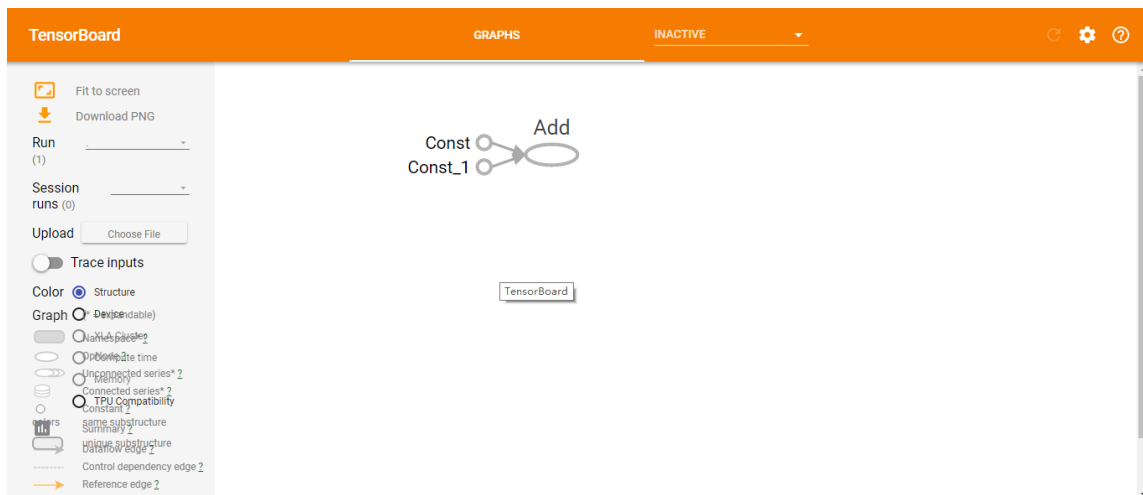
TensorBoard

GRAPHS

INACTIVE

Fit to screen

Download PNG

Run (1)

Session runs (0)

Upload Choose File

Trace inputs

Color Structure

Graph Device

(* = expandable)

XLA Cluster

Namespace* ?

OpNode ?

Compute time

Memory

Unconnected series* ?

Connected series* ?

TPU Compatibility

Constant ?

colors

same substructure

Summary ?

unique substructure

Dataflow edge ?

Control dependency edge ?

Reference edge ?

Add

Const

Const_1

TensorBoard